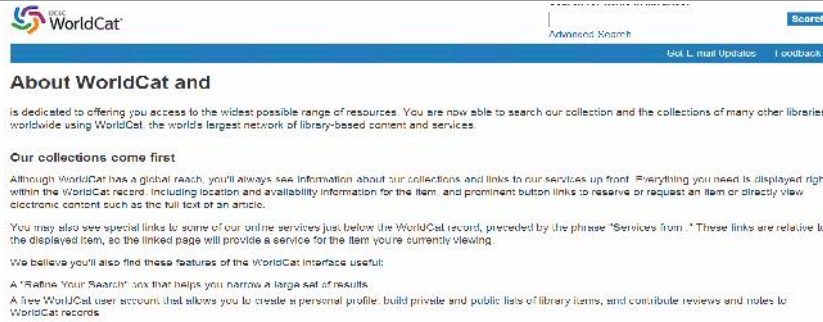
OCLC WorldCat

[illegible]

Search

Advanced Search

Get E-mail Updates Feedback

About WorldCat and

is dedicated to offering you access to the widest possible range of resources. You are now able to search our collection and the collections of many other libraries worldwide using WorldCat, the world's largest network of library-based content and services.

Our collections come first

Although WorldCat has a global reach, you'll always see information about our collections and links to our services up front. Everything you need is displayed right within the WorldCat record, including location and availability information for the item, and prominent button links to reserve or request an item or directly view electronic content such as the full text of an article.

You may also see special links to some of our online services just below the WorldCat record, preceded by the phrase "Services from ." These links are relative to the displayed item, so the linked page will provide a service for the item you're currently viewing.

We believe you'll also find these features of the WorldCat interface useful:

A "Refine Your Search" box that helps you narrow a large set of results

A free WorldCat user account that allows you to create a personal profile, build private and public lists of library items, and contribute reviews and notes to WorldCat records